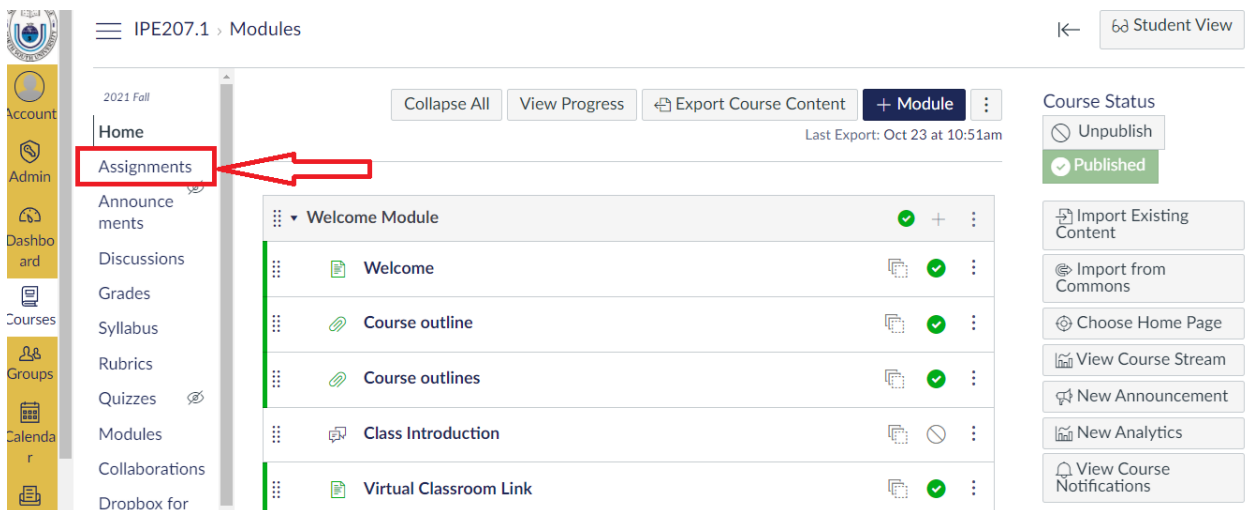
IPE207.1 › Modules

Student View

Account
Admin
Dashboard
Courses
Groups
Calendar

2021 Fall
Home
Assignments
Announcements
Discussions
Grades
Syllabus
Rubrics
Quizzes
Modules
Collaborations
Dropbox for

Collapse All
View Progress
Export Course Content
+ Module
Last Export: Oct 23 at 10:51am

Welcome Module
Welcome
Course outline
Course outlines
Class Introduction
Virtual Classroom Link

Course Status
Unpublish
Published
Import Existing Content
Import from Commons
Choose Home Page
View Course Stream
New Announcement
New Analytics
View Course Notifications